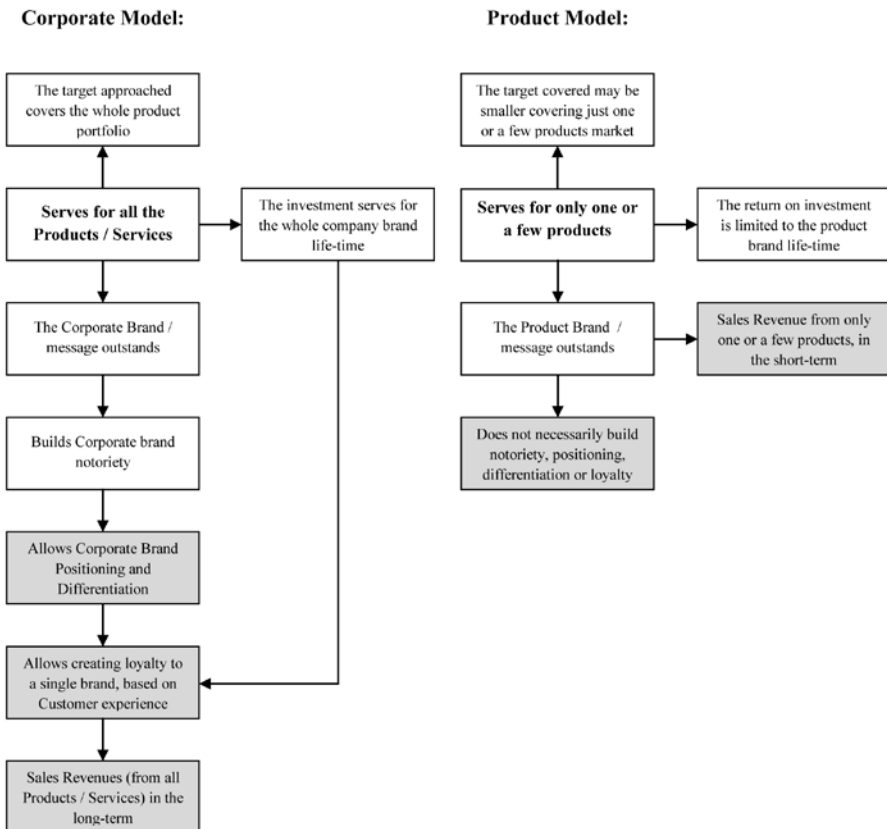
Corporate Model:

The target approached covers the whole product portfolio

Serves for all the Products / Services

The investment serves for the whole company brand life-time

The Corporate Brand / message outstands

Builds Corporate brand notoriety

Allows Corporate Brand Positioning and Differentiation

Allows creating loyalty to a single brand, based on Customer experience

Sales Revenues (from all Products / Services) in the long-term

Product Model:

The target covered may be smaller covering just one or a few products market

Serves for only one or a few products

The return on investment is limited to the product brand life-time

The Product Brand / message outstands

Sales Revenue from only one or a few products, in the short-term

Does not necessarily build notoriety, positioning, differentiation or loyalty